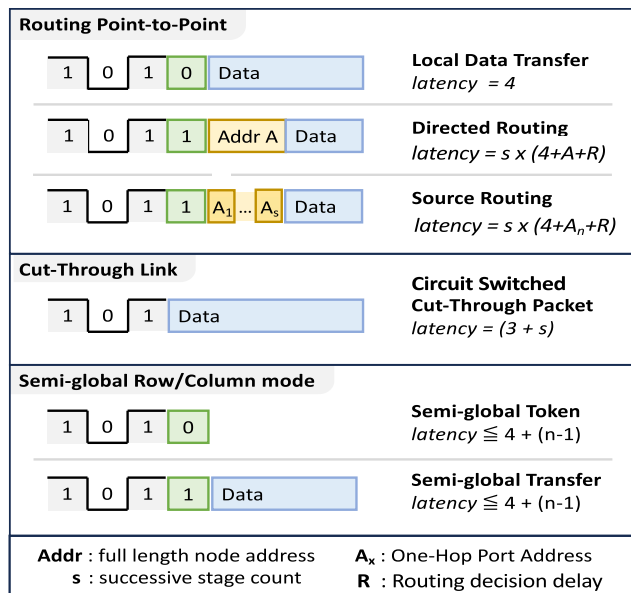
Routing Point-to-Point

1 0 1 0 Data

Local Data Transfer
latency = 4

1 0 1 1 Addr A Data

Directed Routing
latency = s x (4+A+R)

1 0 1 1 $A_1$ ... $A_s$ Data

Source Routing
latency = s x (4+$A_n$+R)

Cut-Through Link

1 0 1 Data

Circuit Switched
Cut-Through Packet
latency = (3 + s)

Semi-global Row/Column mode

1 0 1 0

Semi-global Token
latency ≦ 4 + (n-1)

1 0 1 1 Data

Semi-global Transfer
latency ≦ 4 + (n-1)

Addr : full length node address
s : successive stage count

$A_x$ : One-Hop Port Address
R : Routing decision delay